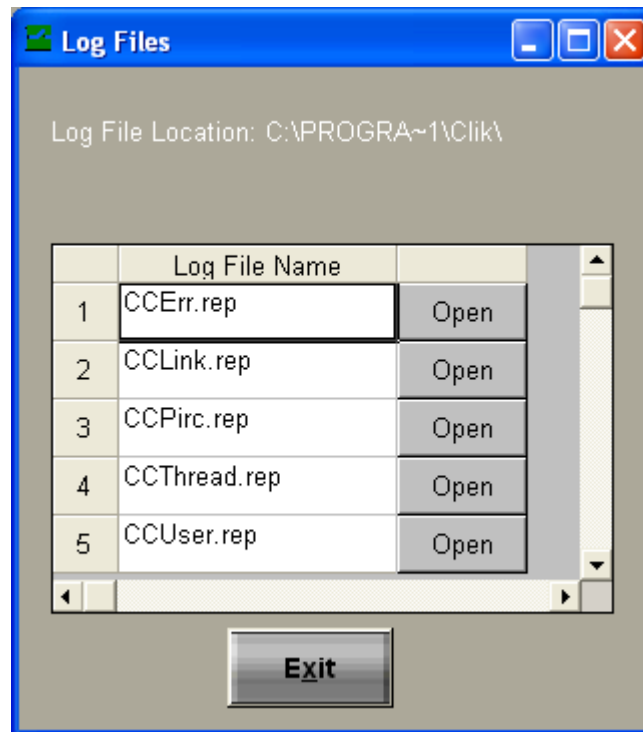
Log Files

Log File Location: C:\PROGRA~1\Clik\

|   | Log File Name |   |
|---|---|---|
| 1 | CCErr.rep | Open |
| 2 | CCLink.rep | Open |
| 3 | CCPirc.rep | Open |
| 4 | CCThread.rep | Open |
| 5 | CCUser.rep | Open |

Exit